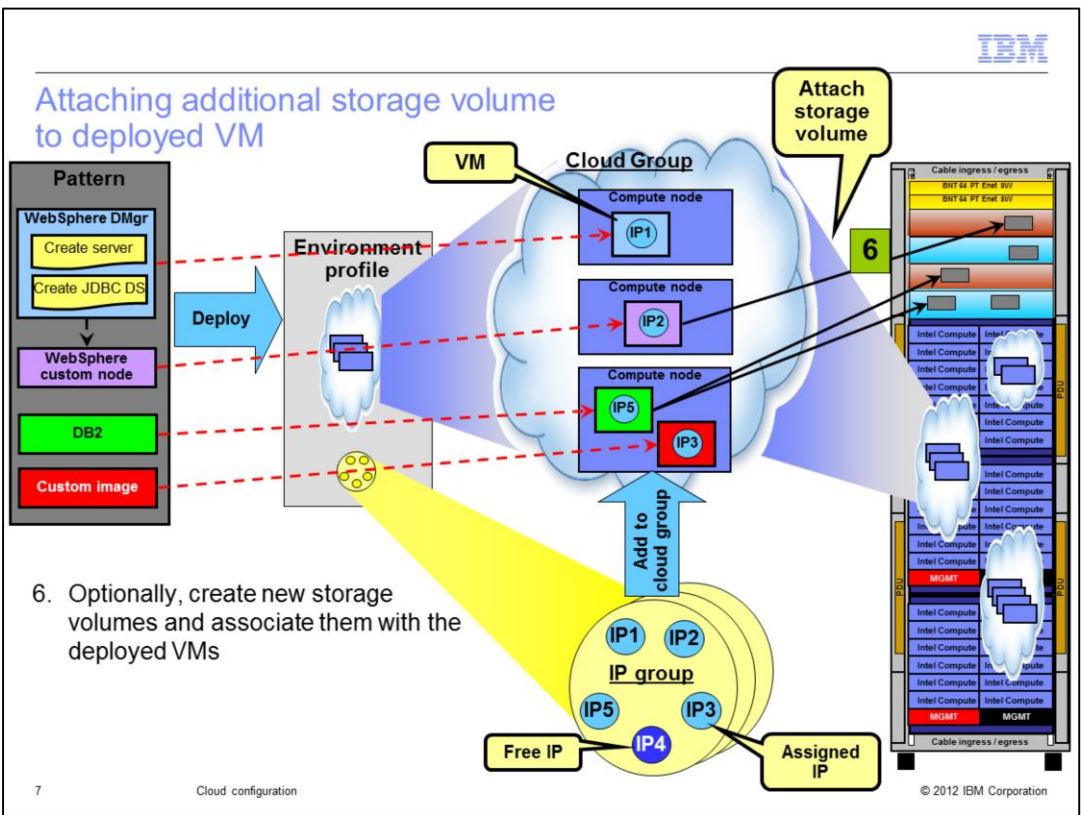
IBM

Attaching additional storage volume to deployed VM

Attach storage volume

Pattern

WebSphere DMgr

Create server

Create JDBC DS

WebSphere custom node

DB2

Custom image

Deploy

Environment profile

VM

Cloud Group

Compute node

IP1

Compute node

IP2

Compute node

IP5

IP3

Add to cloud group

6

Cable ingress / egress

BNT 64 PT Enet SW

BNT 64 PT Enet SW

Intel Compute

Intel Compute

Intel Compute

Intel Compute

Intel Compute

Intel Compute

Intel Compute

Intel Compute

Intel Compute

Intel Compute

PDU

MGMT

PDU

Intel Compute

Intel Compute

Intel Compute

Intel Compute

Intel Compute

Intel Compute

Intel Compute

MGMT

MGMT

Cable ingress / egress

6. Optionally, create new storage volumes and associate them with the deployed VMs

IP1

IP2

IP group

IP5

IP3

IP4

Free IP

Assigned IP

7

Cloud configuration

© 2012 IBM Corporation